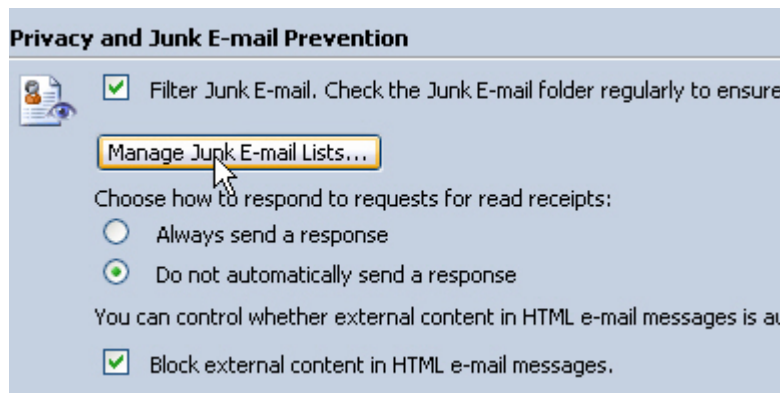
Privacy and Junk E-mail Prevention

Filter Junk E-mail. Check the Junk E-mail folder regularly to ensure

Manage Junk E-mail Lists...

Choose how to respond to requests for read receipts:

Always send a response

Do not automatically send a response

You can control whether external content in HTML e-mail messages is au

Block external content in HTML e-mail messages.